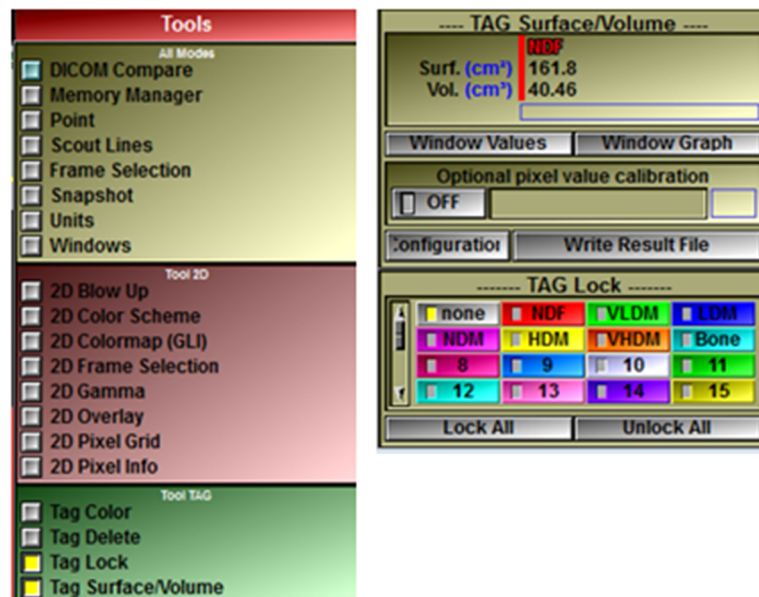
Tools

All Modes

DICOM Compare
Memory Manager
Point
Scout Lines
Frame Selection
Snapshot
Units
Windows

Tool 2D

2D Blow Up
2D Color Scheme
2D Colormap (GLI)
2D Frame Selection
2D Gamma
2D Overlay
2D Pixel Grid
2D Pixel Info

Tool TAG

Tag Color
Tag Delete
Tag Lock
Tag Surface/Volume

---- TAG Surface/Volume ----

NDF
Surf. (cm²) 161.8
Vol. (cm³) 40.46

Window Values
Window Graph

Optional pixel value calibration

OFF

Configuratior
Write Result File

------- TAG Lock -------

| none | NDF | VLDM | LDM |
|---|---|---|---|
| NDM | HDM | VHDM | Bone |
| 8 | 9 | 10 | 11 |
| 12 | 13 | 14 | 15 |

Lock All
Unlock All